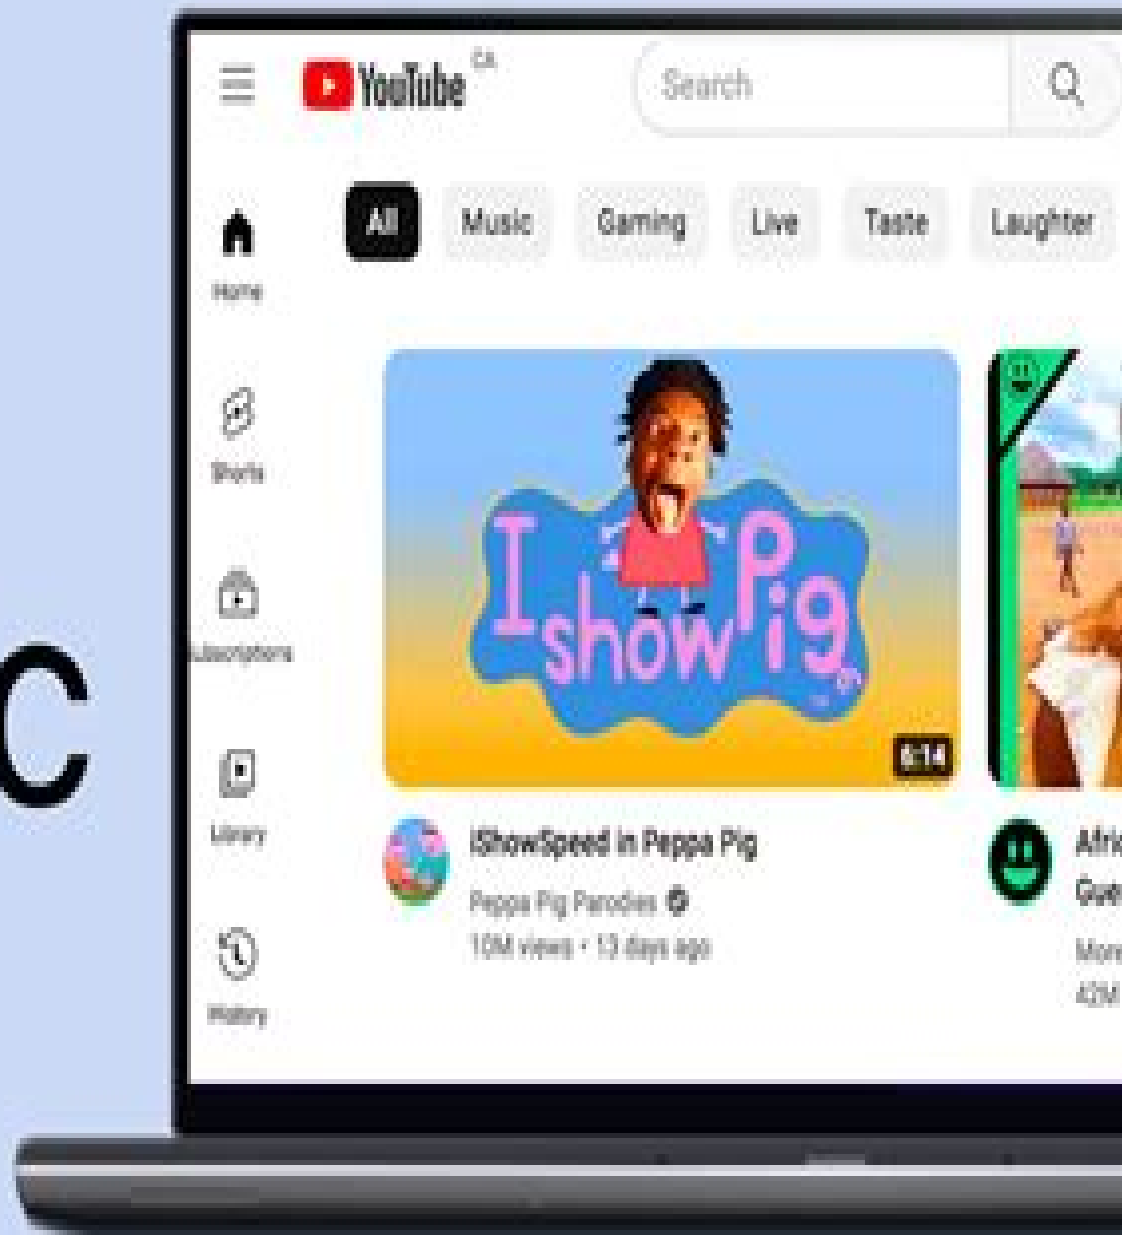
C

YouTube CA

Search

Home

Shorts

Subscriptions

Library

History

All Music Gaming Live Taste Laughter

I show Pig

6:14

iShowSpeed in Peppa Pig

Peppa Pig Parodies

10M views · 13 days ago

Afri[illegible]

Gue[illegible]

Mor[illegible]

42M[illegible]